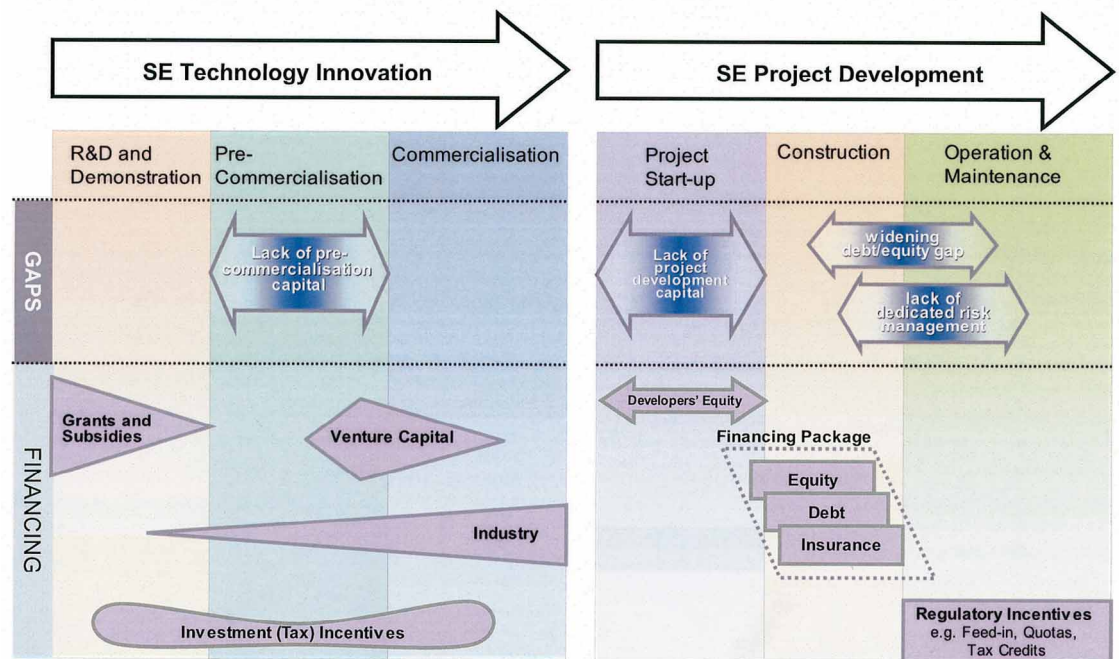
SE Technology Innovation

SE Project Development

R&D and Demonstration

Pre-Commercialisation

Commercialisation

Project Start-up

Construction

Operation & Maintenance

GAPS

Lack of pre-commercialisation capital

Lack of project development capital

widening debt/equity gap

lack of dedicated risk management

FINANCING

Grants and Subsidies

Venture Capital

Developers' Equity

Financing Package

Equity

Debt

Insurance

Industry

Investment (Tax) Incentives

Regulatory Incentives e.g. Feed-in, Quotas, Tax Credits